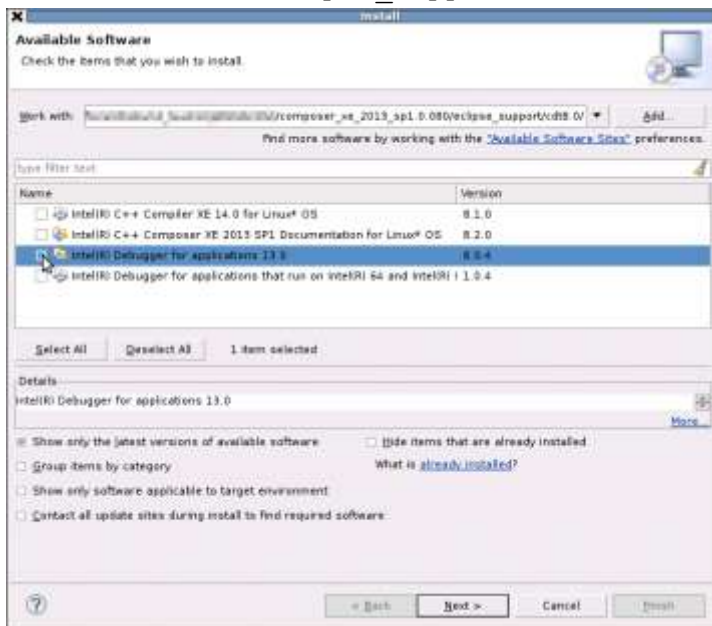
Install

Available Software

Check the items that you wish to install.

Work with: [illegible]/composer_xe_2013_sp1.0.080/eclipse_support/cdt8.0/ ▾ Add...

Find more software by working with the "Available Software Sites" preferences.

type filter text

| Name | Version |
|---|---|
| Intel(R) C++ Compiler XE 14.0 for Linux* OS | 8.1.0 |
| Intel(R) C++ Composer XE 2013 SP1 Documentation for Linux* OS | 8.2.0 |
| Intel(R) Debugger for applications 13.0 | 8.0.4 |
| Intel(R) Debugger for applications that run on Intel(R) 64 and Intel(R) I | 1.0.4 |

Select All  Deselect All  1 item selected

Details

Intel(R) Debugger for applications 13.0

More...

Show only the latest versions of available software

Hide items that are already installed

Group items by category

What is already installed?

Show only software applicable to target environment

Contact all update sites during install to find required software

< Back  Next >  Cancel  Finish